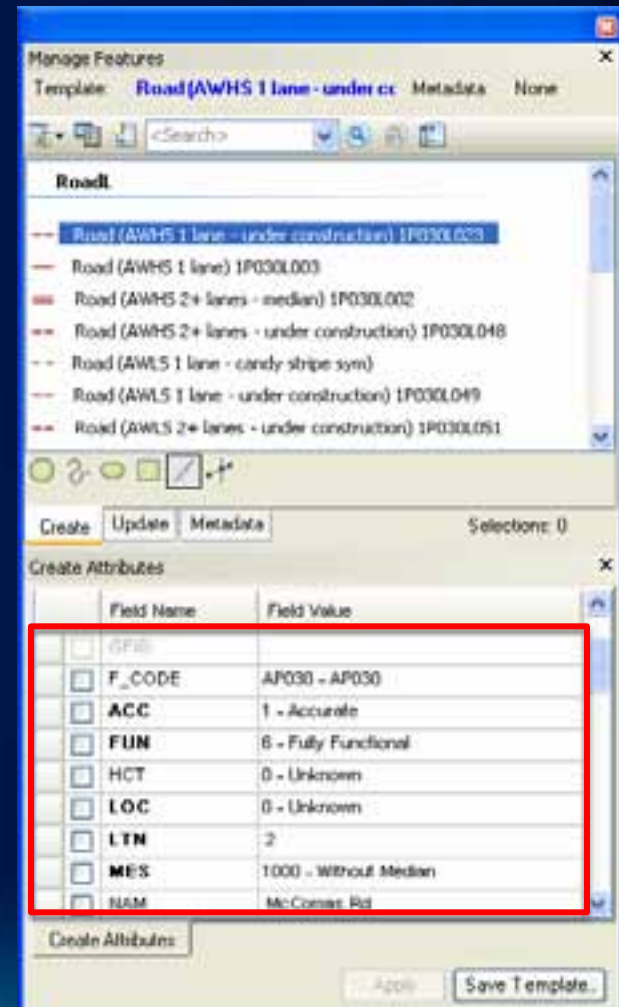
Manage Features

Template Road (AWHS 1 lane - under cc Metadata None

<Search>

RoadL

Road (AWHS 1 lane - under construction) 1P030L023
Road (AWHS 1 lane) 1P030L003
Road (AWHS 2+ lanes - median) 1P030L002
Road (AWHS 2+ lanes - under construction) 1P030L048
Road (AWLS 1 lane - candy stripe sym)
Road (AWLS 1 lane - under construction) 1P030L049
Road (AWLS 2+ lanes - under construction) 1P030L051

Create Update Metadata Selections: 0

Create Attributes

| Field Name | Field Value |
|---|---|
| GFID | |
| F_CODE | AP030 - AP030 |
| ACC | 1 - Accurate |
| FUN | 6 - Fully Functional |
| HCT | 0 - Unknown |
| LOC | 0 - Unknown |
| LTN | 2 |
| MES | 1000 - Without Median |
| NAM | McComas Rd |

Create Attributes

Apply Save Template...